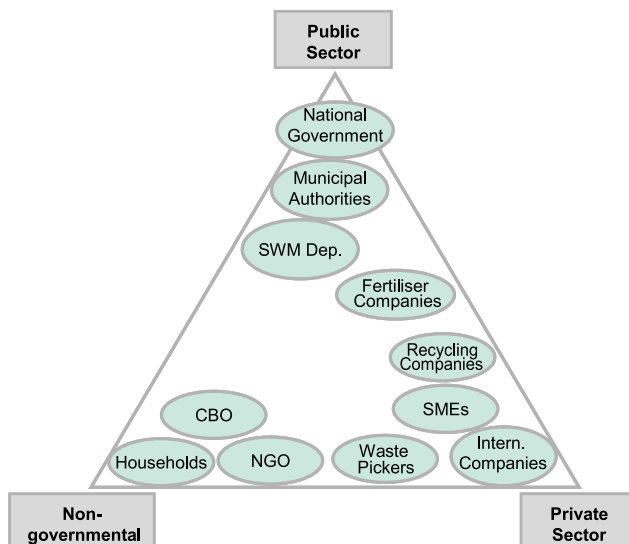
Public Sector

National Government

Municipal Authorities

SWM Dep.

Fertiliser Companies

Recycling Companies

CBO

SMEs

Households

NGO

Waste Pickers

Intern. Companies

Non-governmental

Private Sector